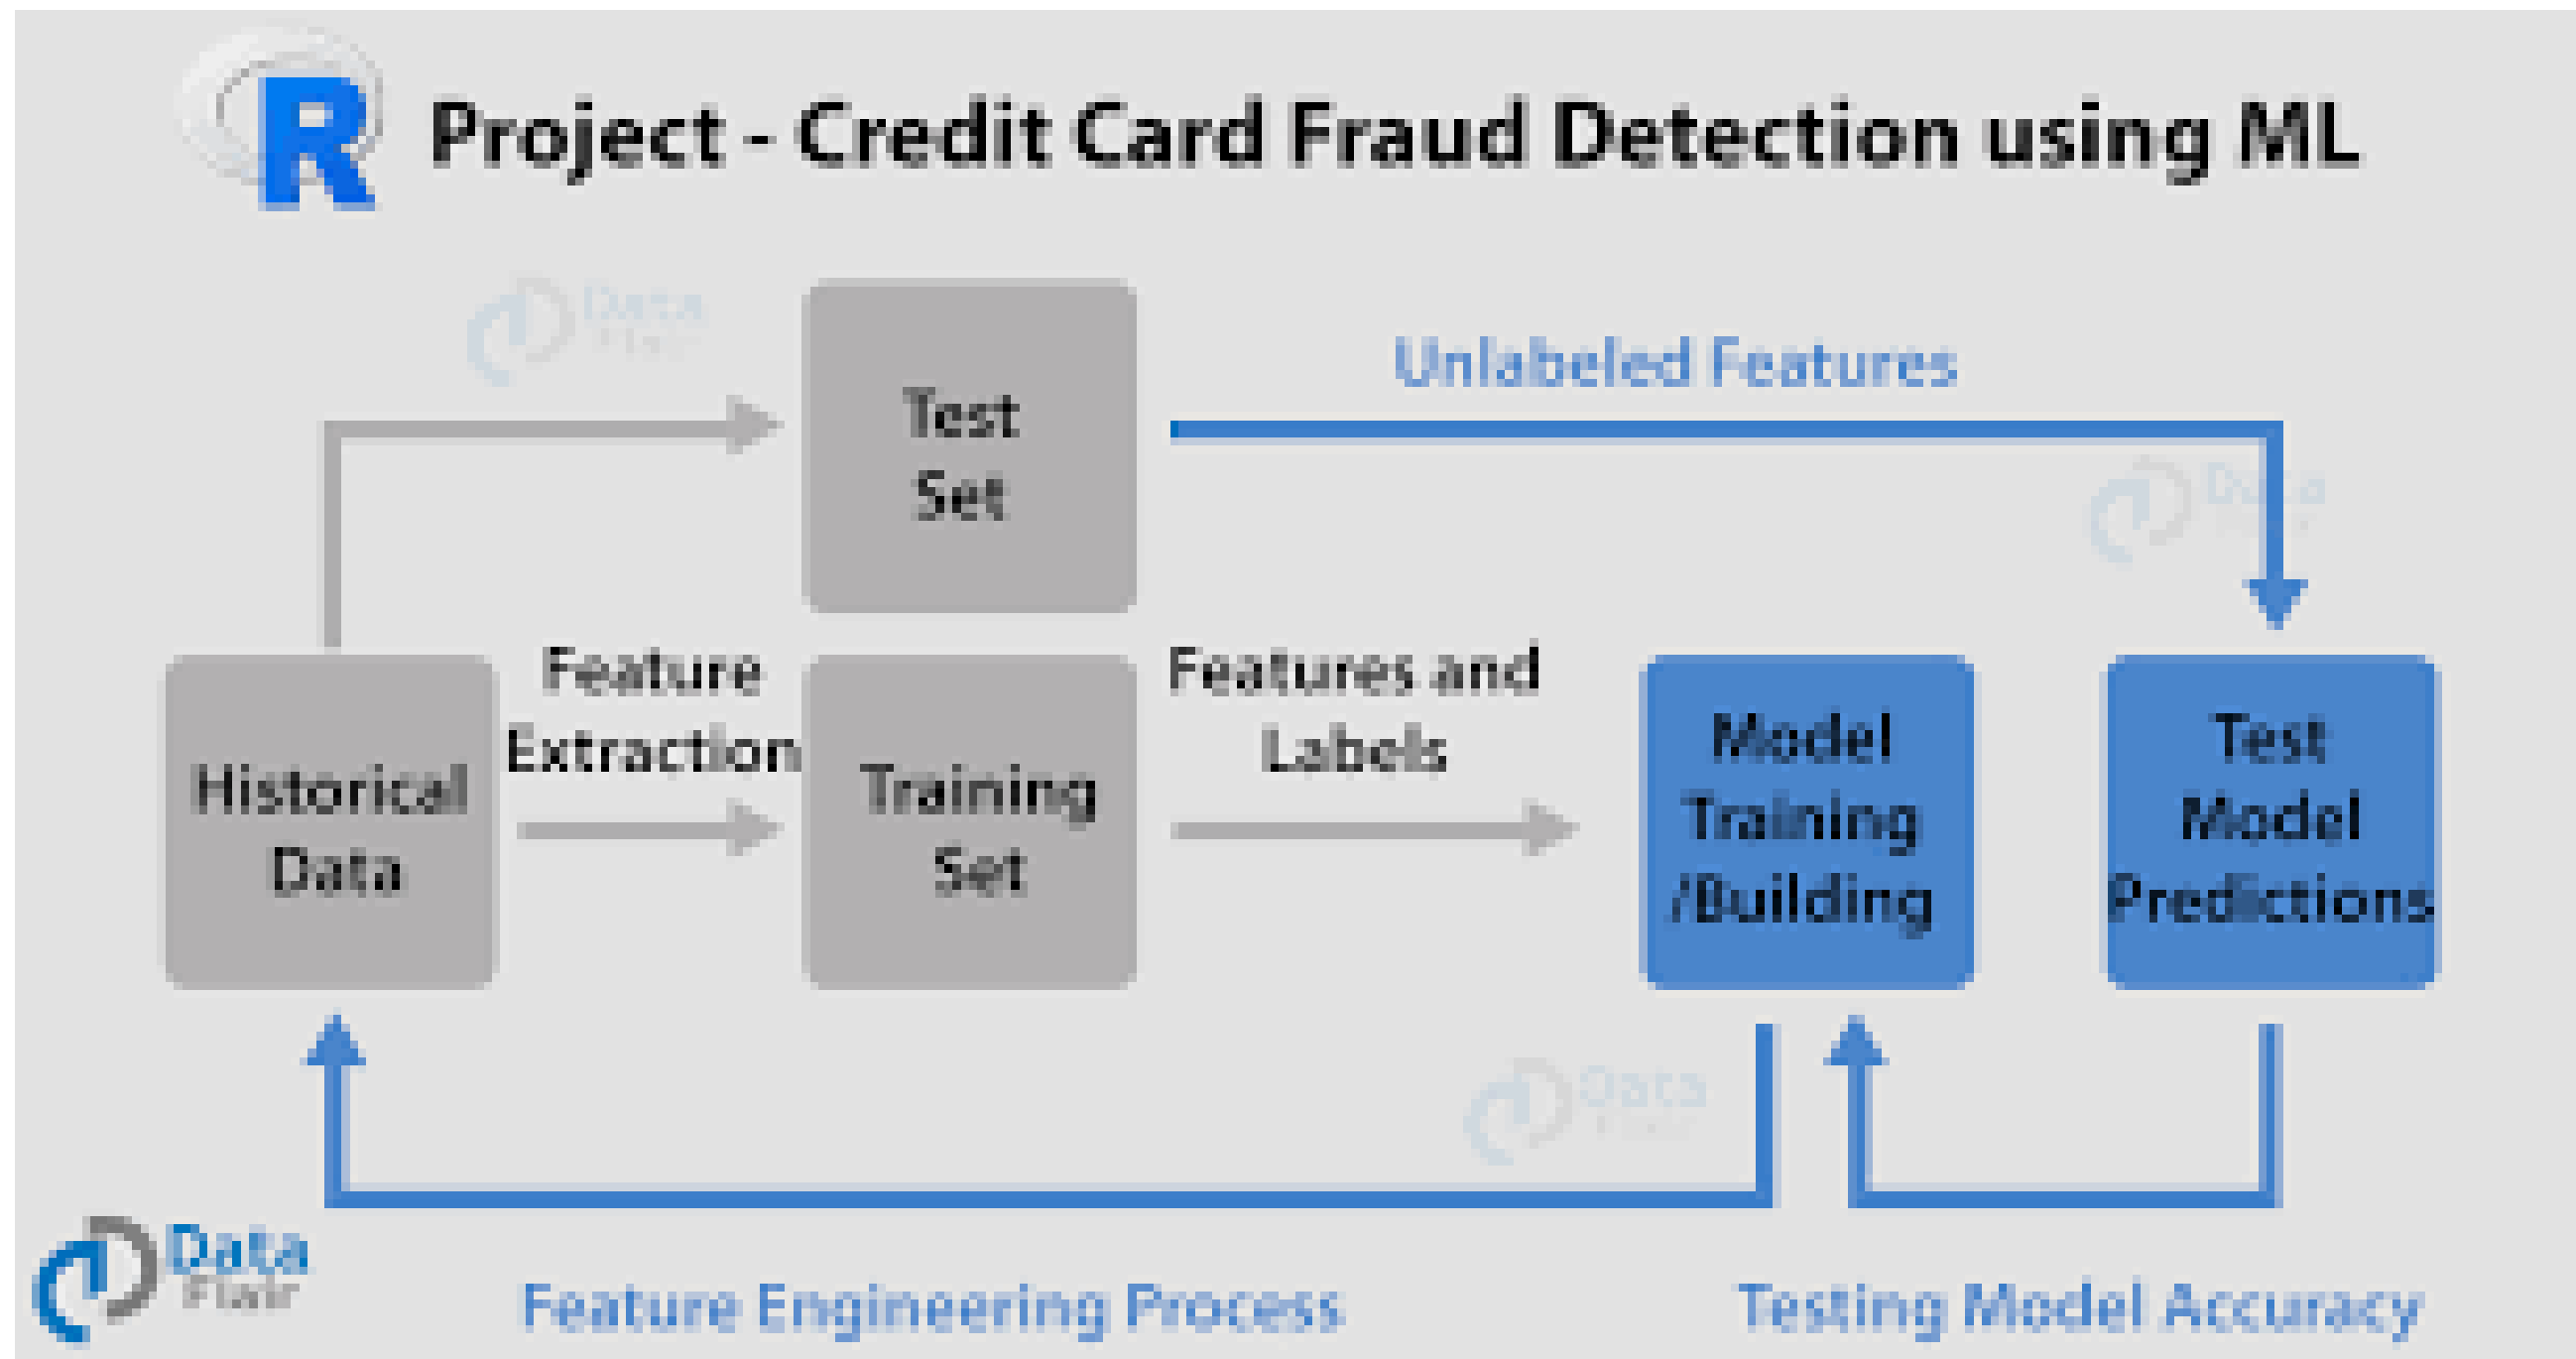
R Project - Credit Card Fraud Detection using ML

Test Set

Unlabeled Features

Historical Data

Feature Extraction

Training Set

Features and Labels

Model Training /Building

Test Model Predictions

Data Flair

Feature Engineering Process

Testing Model Accuracy